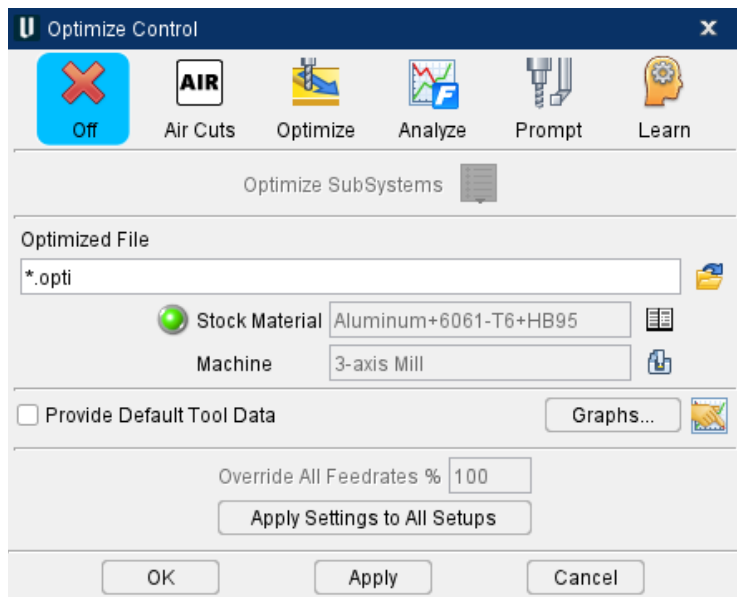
U Optimize Control
×

AIR

Off Air Cuts Optimize Analyze Prompt Learn

Optimize SubSystems

Optimized File

*.opti

Stock Material Aluminum+6061-T6+HB95

Machine 3-axis Mill

Provide Default Tool Data

Graphs...

Override All Feedrates % 100

Apply Settings to All Setups

OK Apply Cancel